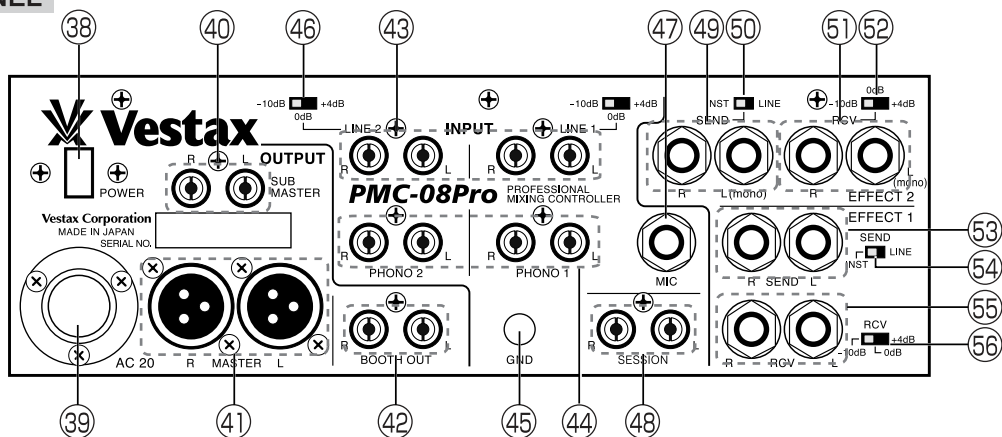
NEL

38 40 46 43 47 49 50 51 52

-10dB +4dB
0dB
-10dB +4dB
0dB
INST LINE
0dB
-10dB +4dB

Vestax
LINE 2 INPUT LINE 1
SEND RCV
POWER
R L OUTPUT
SUB MASTER
R L R L
PMC-08Pro PROFESSIONAL MIXING CONTROLLER
R L (mono) R (mono)
EFFECT 2
Vestax Corporation
MADE IN JAPAN
SERIAL NO.
EFFECT 1
53
SEND
INST LINE
54
R L
PHONO 2
R L
PHONO 1
MIC
R SEND L
55
RCV
R L
BOOTH OUT
GND
R L
SESSION
R RCV L
-10dB +4dB
0dB
56
AC 20
R MASTER L

39 41 42 45 44 48